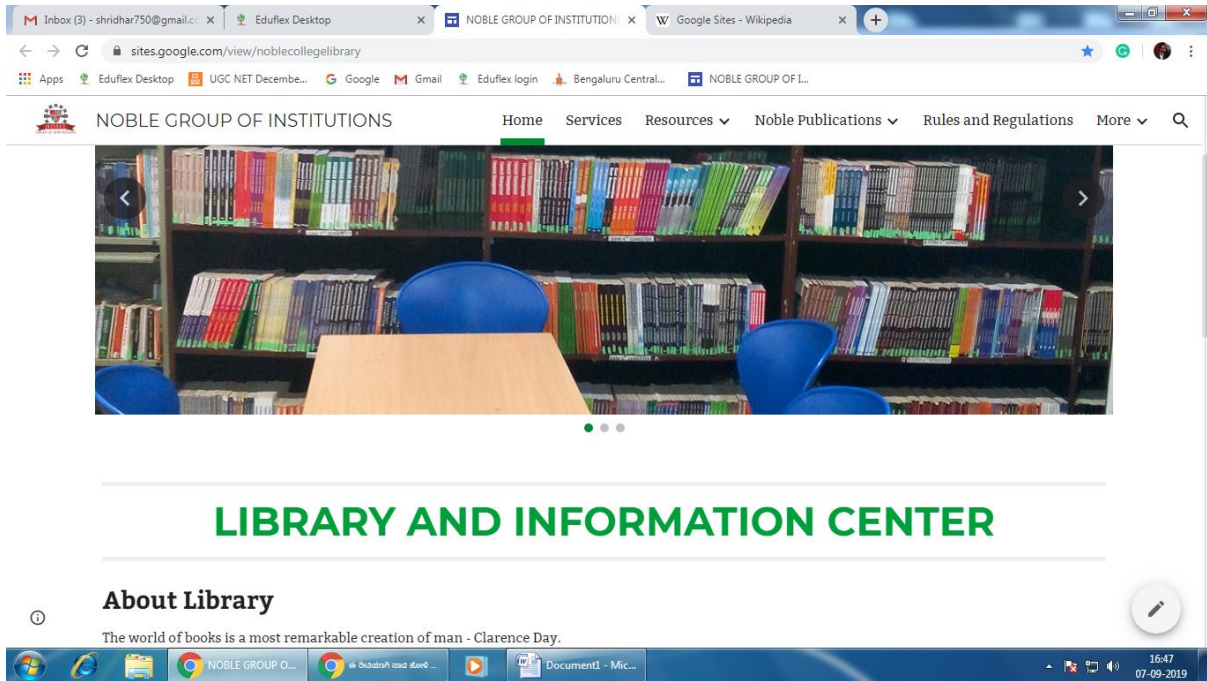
Inbox (3) - shridhar750@gmail.cc ×
Eduflex Desktop ×
NOBLE GROUP OF INSTITUTION ×
Google Sites - Wikipedia ×

sites.google.com/view/noblecollegelibrary

Apps
Eduflex Desktop
UGC NET Decembe...
Google
Gmail
Eduflex login
Bengaluru Central...
NOBLE GROUP OF I...

NOBLE GROUP OF INSTITUTIONS
Home
Services
Resources
Noble Publications
Rules and Regulations
More

LIBRARY AND INFORMATION CENTER

About Library

The world of books is a most remarkable creation of man - Clarence Day.

NOBLE GROUP O...
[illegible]
Document1 - Mic...
16:47
07-09-2019